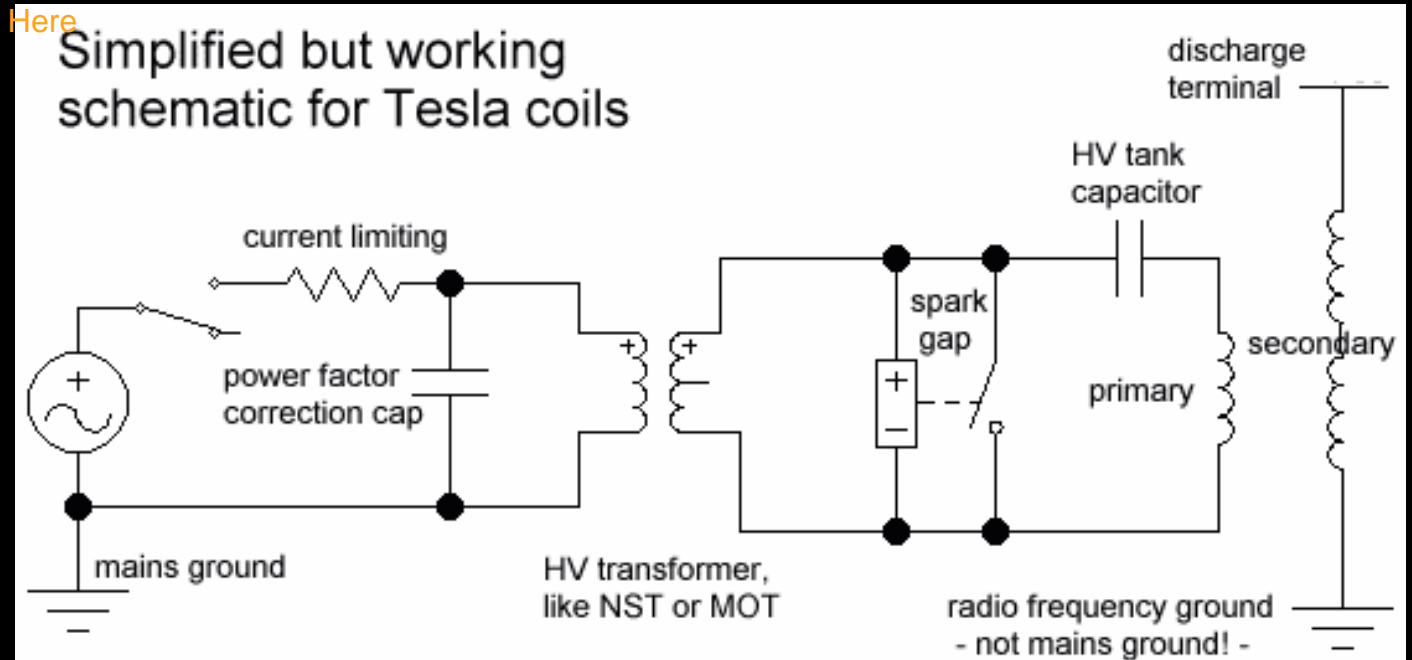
Here

Simplified but working schematic for Tesla coils

discharge terminal

HV tank capacitor

current limiting

spark gap

secondary

power factor correction cap

primary

+

+

+

+

−

mains ground

HV transformer, like NST or MOT

radio frequency ground
- not mains ground! -